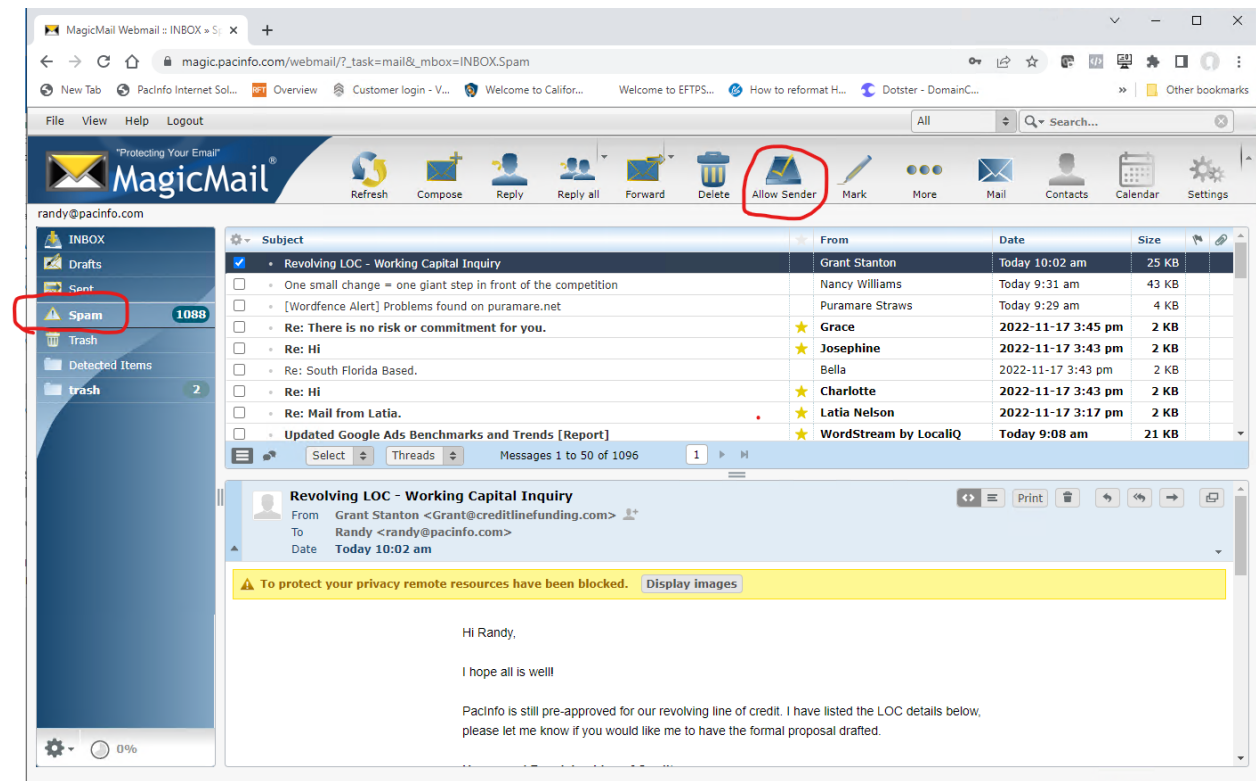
MagicMail Webmail :: INBOX » Sp ×   +

magic.pacinfo.com/webmail/?_task=mail&_mbox=INBOX.Spam

New Tab   PacInfo Internet Sol...   Overview   Customer login - V...   Welcome to Califor...   Welcome to EFTPS...   How to reformat H...   Dotster - DomainC...   »   Other bookmarks

File   View   Help   Logout

All   Search...

"Protecting Your Email"
MagicMail®

Refresh   Compose   Reply   Reply all   Forward   Delete   Allow Sender   Mark   More   Mail   Contacts   Calendar   Settings

randy@pacinfo.com

INBOX
Drafts
Sent
Spam 1088
Trash
Detected Items
trash 2

| Subject | From | Date | Size |
|---|---|---|---|
| Revolving LOC - Working Capital Inquiry | Grant Stanton | Today 10:02 am | 25 KB |
| One small change = one giant step in front of the competition | Nancy Williams | Today 9:31 am | 43 KB |
| [Wordfence Alert] Problems found on puramare.net | Puramare Straws | Today 9:29 am | 4 KB |
| Re: There is no risk or commitment for you. | Grace | 2022-11-17 3:45 pm | 2 KB |
| Re: Hi | Josephine | 2022-11-17 3:43 pm | 2 KB |
| Re: South Florida Based. | Bella | 2022-11-17 3:43 pm | 2 KB |
| Re: Hi | Charlotte | 2022-11-17 3:43 pm | 2 KB |
| Re: Mail from Latia. | Latia Nelson | 2022-11-17 3:17 pm | 2 KB |
| Updated Google Ads Benchmarks and Trends [Report] | WordStream by LocaliQ | Today 9:08 am | 21 KB |

Select   Threads   Messages 1 to 50 of 1096   1

Revolving LOC - Working Capital Inquiry
From Grant Stanton <Grant@creditlinefunding.com>
To Randy <randy@pacinfo.com>
Date Today 10:02 am

Print

To protect your privacy remote resources have been blocked.   Display images

Hi Randy,

I hope all is well!

PacInfo is still pre-approved for our revolving line of credit. I have listed the LOC details below, please let me know if you would like me to have the formal proposal drafted.

0%